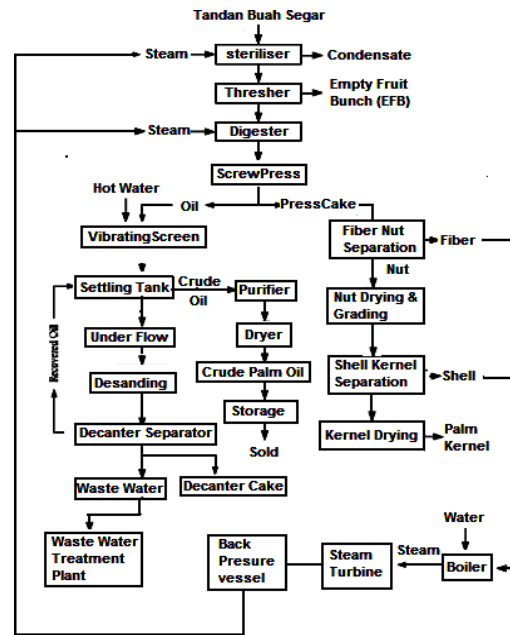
Tandan Buah Segar

Steam
steriliser
Condensate

Thresher
Empty Fruit Bunch (EFB)

Steam
Digester

ScrewPress

Hot Water
Oil
PressCake

VibratingScreen

Fiber Nut Separation
Fiber

Nut

Settling Tank
Crude Oil
Purifier

Nut Drying & Grading

Recovered Oil

Under Flow

Dryer

Desanding

Crude Palm Oil

Shell Kernel Separation
Shell

Storage

Decanter Separator

Sold

Kernel Drying
Palm Kernel

Waste Water
Decanter Cake

Water

Waste Water Treatment Plant

Back Presure vessel

Steam Turbine
Steam
Boiler